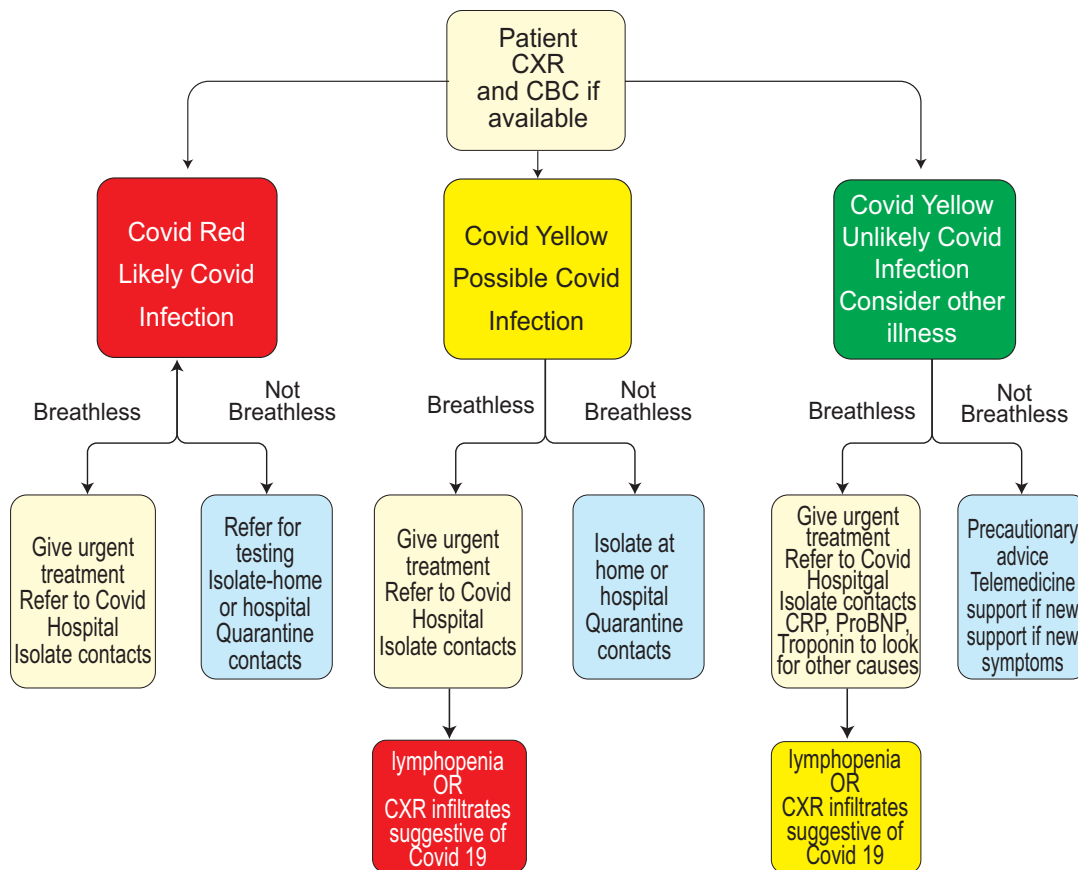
Patient CXR and CBC if available

Covid Red Likely Covid Infection

Breathless

Not Breathless

Give urgent treatment Refer to Covid Hospital Isolate contacts

Refer for testing Isolate-home or hospital Quarantine contacts

Covid Yellow Possible Covid Infection

Breathless

Not Breathless

Give urgent treatment Refer to Covid Hospital Isolate contacts

Isolate at home or hospital Quarantine contacts

lymphopenia OR CXR infiltrates suggestive of Covid 19

Covid Yellow Unlikely Covid Infection Consider other illness

Breathless

Not Breathless

Give urgent treatment Refer to Covid Hospitgal Isolate contacts CRP, ProBNP, Troponin to look for other causes

Precautionary advice Telemedicine support if new support if new symptoms

lymphopenia OR CXR infiltrates suggestive of Covid 19